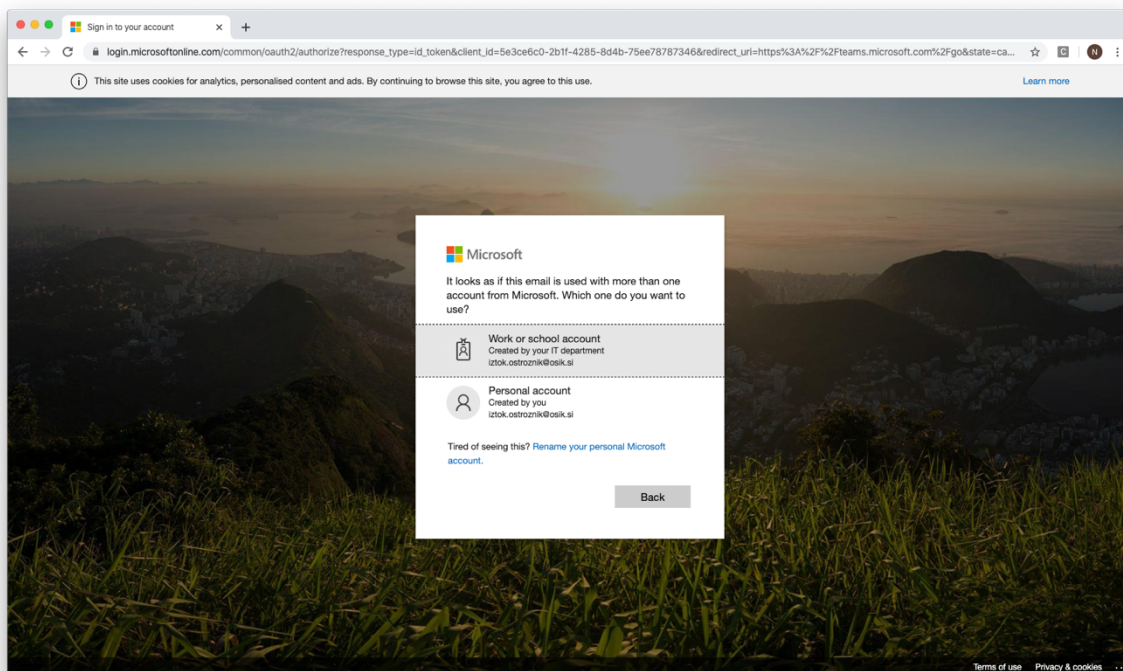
Sign in to your account

login.microsoftonline.com/common/oauth2/authorize?response_type=id_token&client_id=5e3ce6c0-2b1f-4285-8d4b-75ee78787346&redirect_uri=https%3A%2F%2Fteams.microsoft.com%2Fgo&state=ca...

C N

This site uses cookies for analytics, personalised content and ads. By continuing to browse this site, you agree to this use.

Learn more

Microsoft

It looks as if this email is used with more than one account from Microsoft. Which one do you want to use?

Work or school account
Created by your IT department
iztok.ostroznik@osik.si

Personal account
Created by you
iztok.ostroznik@osik.si

Tired of seeing this? Rename your personal Microsoft account.

Back

Terms of use Privacy & cookies ...